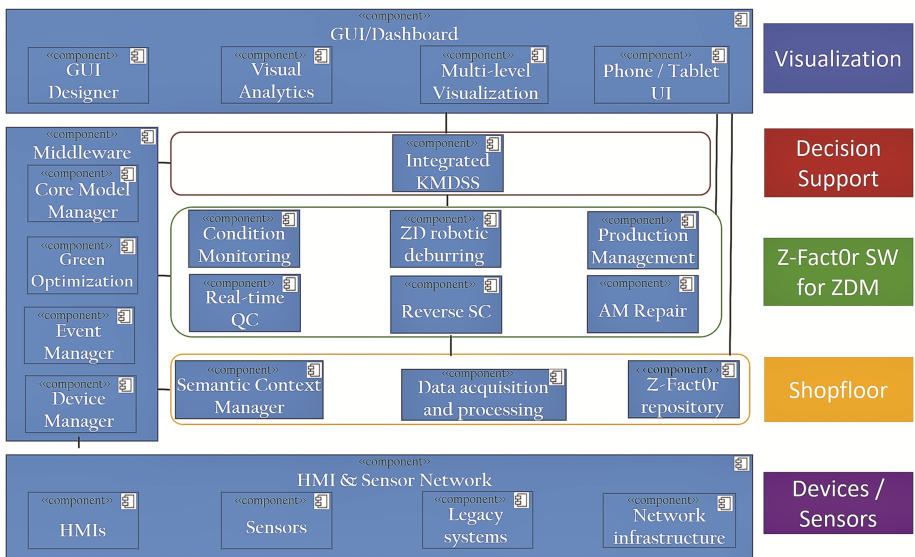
«component»
GUI/Dashboard

«component»
GUI Designer

«component»
Visual Analytics

«component»
Multi-level Visualization

«component»
Phone / Tablet UI

Visualization

«component»
Middleware

«component»
Core Model Manager

«component»
Green Optimization

«component»
Event Manager

«component»
Device Manager

«component»
Integrated KMDSS

Decision Support

«component»
Condition Monitoring

«component»
ZD robotic deburring

«component»
Production Management

«component»
Real-time QC

«component»
Reverse SC

«component»
AM Repair

Z-Fact0r SW for ZDM

«component»
Semantic Context Manager

«component»
Data acquisition and processing

«component»
Z-Fact0r repository

Shopfloor

«component»
HMI & Sensor Network

«component»
HMIs

«component»
Sensors

«component»
Legacy systems

«component»
Network infrastructure

Devices / Sensors